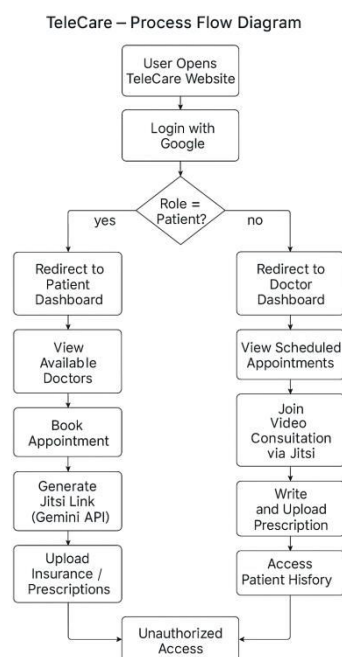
TeleCare – Process Flow Diagram

User Opens TeleCare Website

Login with Google

Role = Patient?

yes

no

Redirect to Patient Dashboard

View Available Doctors

Book Appointment

Generate Jitsi Link (Gemini API)

Upload Insurance / Prescriptions

Redirect to Doctor Dashboard

View Scheduled Appointments

Join Video Consultation via Jitsi

Write and Upload Prescription

Access Patient Hisfory

Unauthorized Access